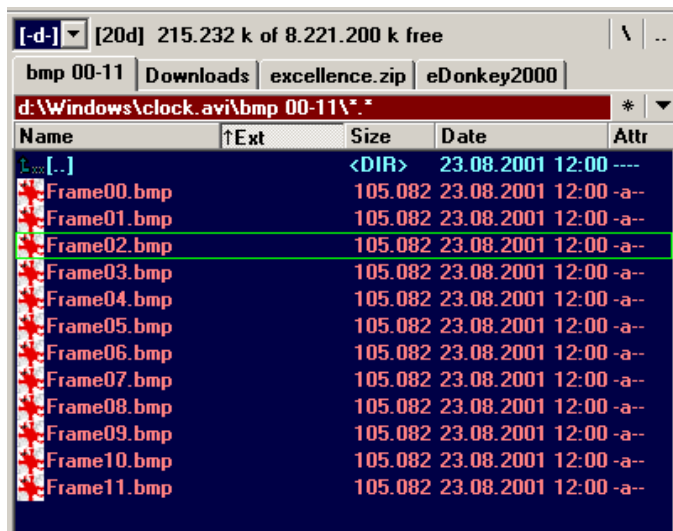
[-d-] ▼ [20d] 215.232 k of 8.221.200 k free \ ..

bmp 00-11 | Downloads | excellence.zip | eDonkey2000

d:\Windows\clock.avi\bmp 00-11\*.* * ▼

| Name | ↑Ext | Size | Date | Attr |
|---|---|---|---|---|
| [..] | | <DIR> | 23.08.2001 12:00 | ---- |
| Frame00.bmp | | 105.082 | 23.08.2001 12:00 | -a-- |
| Frame01.bmp | | 105.082 | 23.08.2001 12:00 | -a-- |
| Frame02.bmp | | 105.082 | 23.08.2001 12:00 | -a-- |
| Frame03.bmp | | 105.082 | 23.08.2001 12:00 | -a-- |
| Frame04.bmp | | 105.082 | 23.08.2001 12:00 | -a-- |
| Frame05.bmp | | 105.082 | 23.08.2001 12:00 | -a-- |
| Frame06.bmp | | 105.082 | 23.08.2001 12:00 | -a-- |
| Frame07.bmp | | 105.082 | 23.08.2001 12:00 | -a-- |
| Frame08.bmp | | 105.082 | 23.08.2001 12:00 | -a-- |
| Frame09.bmp | | 105.082 | 23.08.2001 12:00 | -a-- |
| Frame10.bmp | | 105.082 | 23.08.2001 12:00 | -a-- |
| Frame11.bmp | | 105.082 | 23.08.2001 12:00 | -a-- |